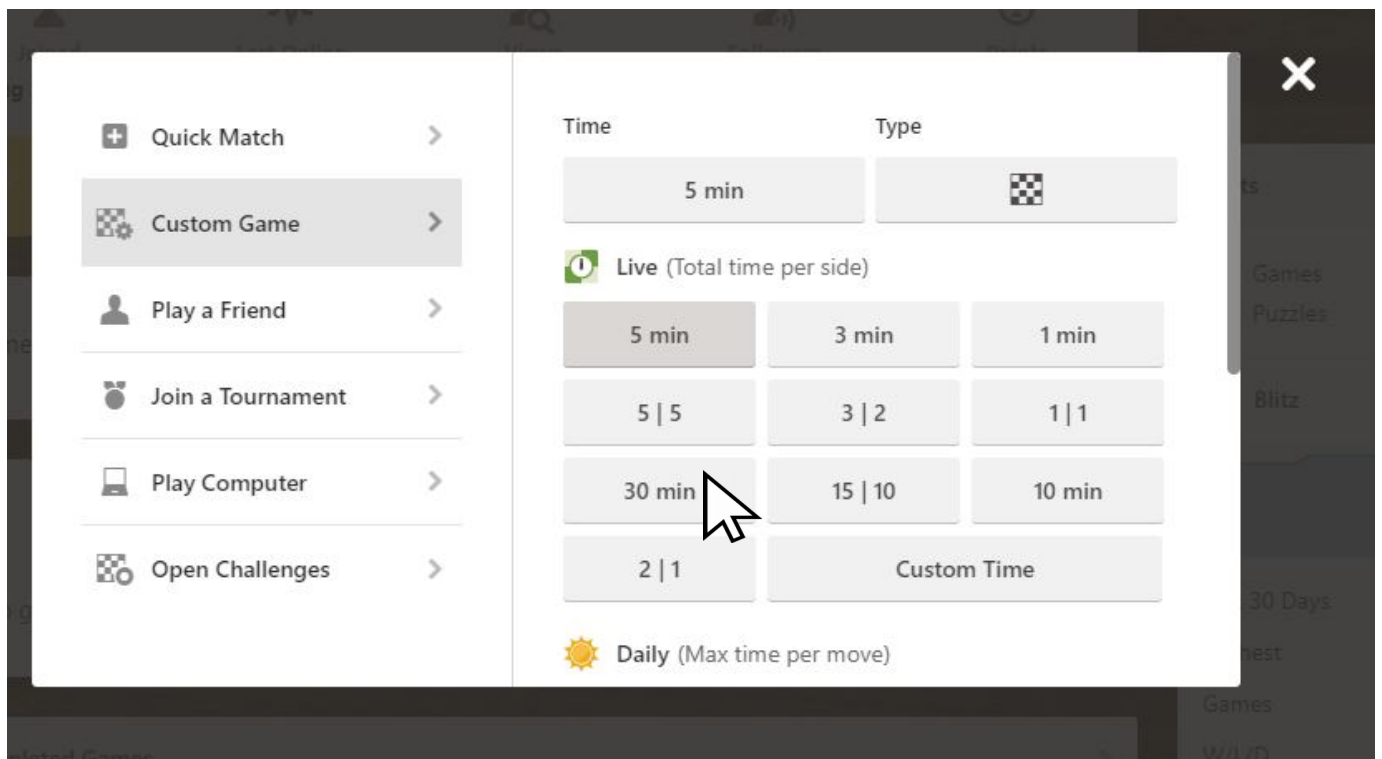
Quick Match

Custom Game

Play a Friend

Join a Tournament

Play Computer

Open Challenges

Time

Type

5 min

Live (Total time per side)

| 5 min | 3 min | 1 min |
|---|---|---|
| 5 \| 5 | 3 \| 2 | 1 \| 1 |
| 30 min | 15 \| 10 | 10 min |
| 2 \| 1 | Custom Time | |

Daily (Max time per move)

Games
Puzzles
Blitz
30 Days
Games